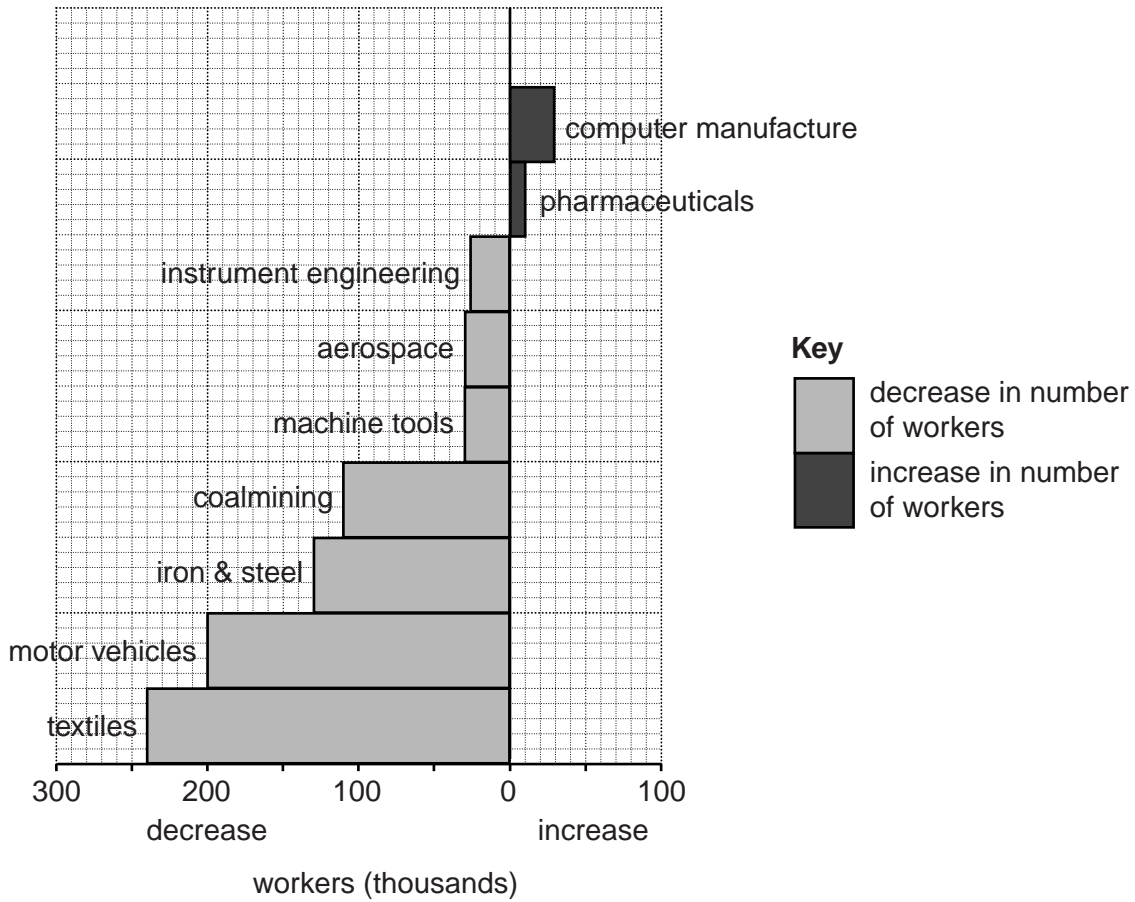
computer manufacture
pharmaceuticals
instrument engineering
aerospace
machine tools
coalmining
iron & steel
motor vehicles
textiles

300 200 100 0 100
decrease increase
workers (thousands)

Key
decrease in number of workers
increase in number of workers